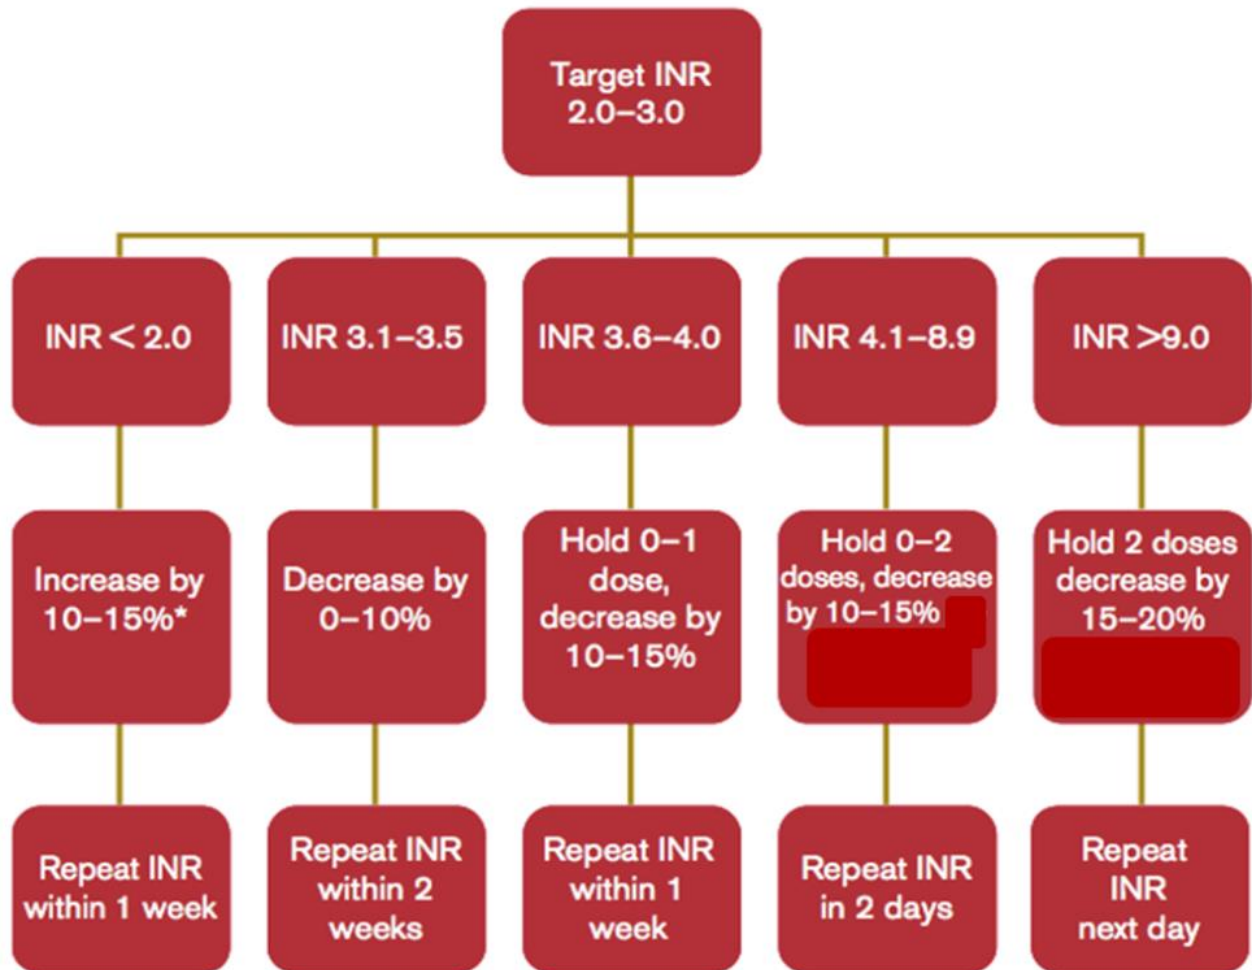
Target INR
2.0–3.0

INR < 2.0

INR 3.1–3.5

INR 3.6–4.0

INR 4.1–8.9

INR >9.0

Increase by 10–15%*

Decrease by 0–10%

Hold 0–1 dose, decrease by 10–15%

Hold 0–2 doses, decrease by 10–15% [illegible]

Hold 2 doses decrease by 15–20% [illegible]

Repeat INR within 1 week

Repeat INR within 2 weeks

Repeat INR within 1 week

Repeat INR in 2 days

Repeat INR next day